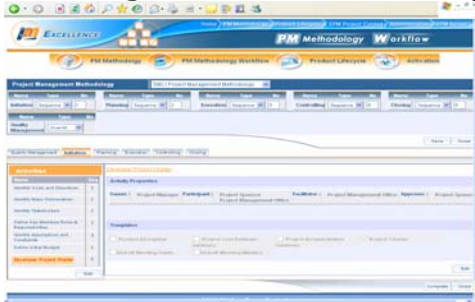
PM EXCELLENCE

Home | PM Methodology | Product Lifecycle | EPM Project Content | Administration | PM Workflow

PM Methodology Workflow

PM Methodology | PM Methodology Workflow | Product Lifecycle | Activation

Project Management Methodology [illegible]

| Name | Type | No. | Name | Type | No. | Name | Type | No. | Name | Type | No. | Name | Type | No. |
|---|---|---|---|---|---|---|---|---|---|---|---|---|---|---|
| Initiation | Sequence | 1 | Planning | Sequence | 2 | Execution | Sequence | 3 | Controlling | Sequence | 4 | Closing | Sequence | 5 |

| Name | Type | No. |
|---|---|---|
| Quality Management | Inspect | |

Save | Done

Quality Management | Initiation | Planning | Execution | Controlling | Closing

| Activities | Seq |
|---|---|
| Identify Scope and Objectives | 1 |
| Identify Major Deliverables | 2 |
| Identify Stakeholders | 3 |
| Define Key Members Roles & Responsibilities | 4 |
| Identify Assumptions and Constraints | 5 |
| Define Initial Budget | 6 |
| Develop Project Charter | 7 |

Edit

Develop Project Charter

Activity Properties

Owners: Project Manager | Participant: Project Sponsor, Project Management Office | Facilitator: Project Management Office | Approver: Project Sponsor

Templates

Project Description | Project Cost Estimate Summary | Project Documentation | Project Charter | Kickoff Meeting Guide | Kickoff Meeting Minutes

Edit

Complete | Done